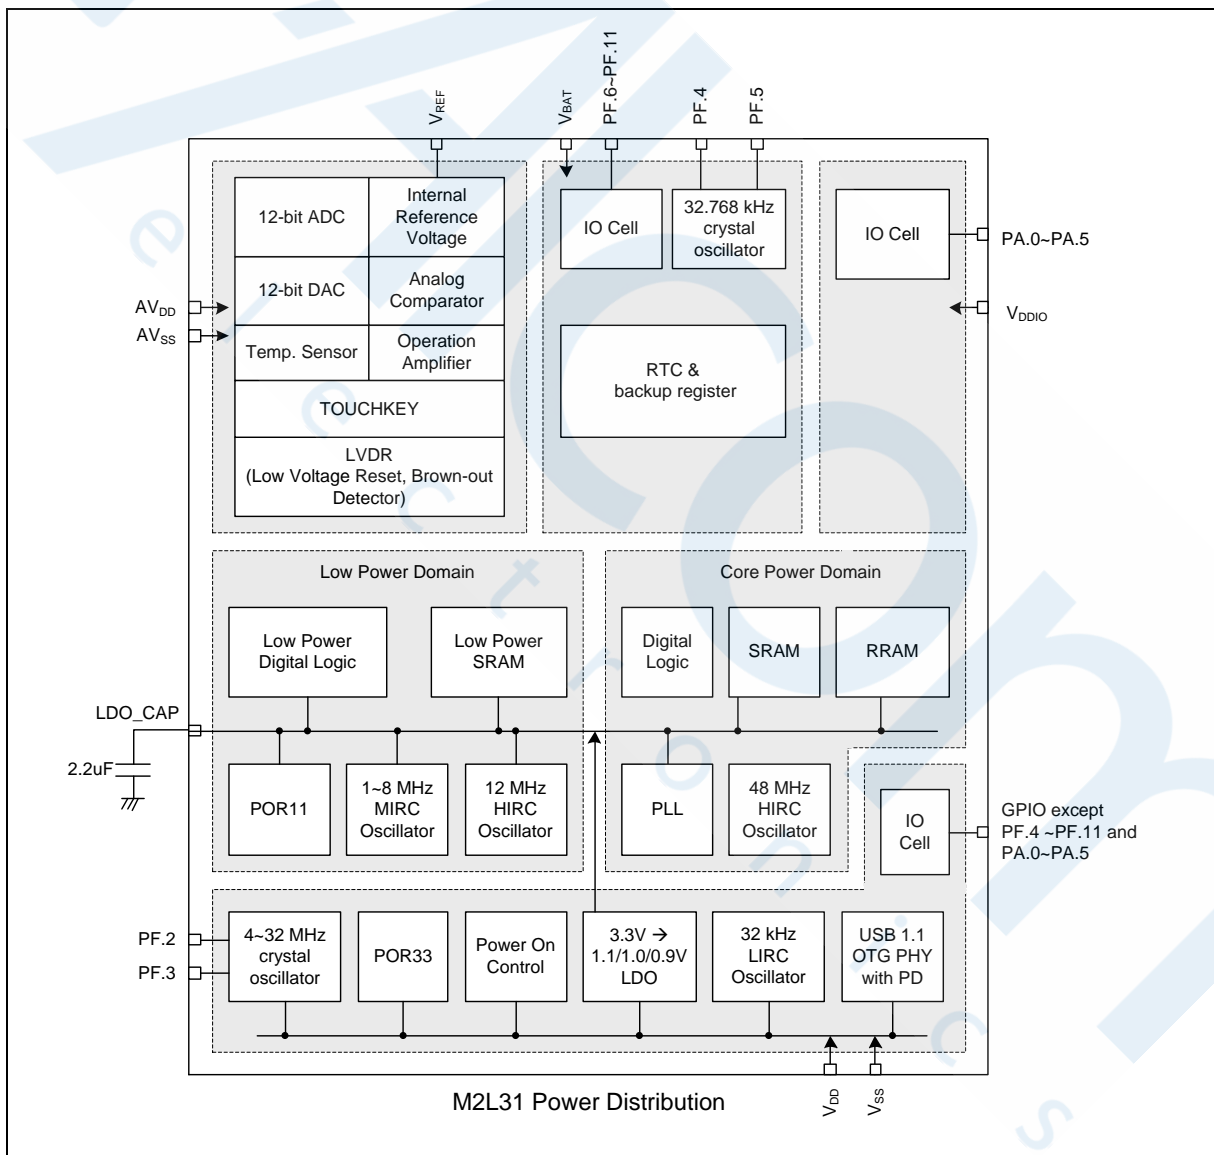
$V_{REF}$

$V_{BAT}$

PF.6~PF.11

PF.4

PF.5

12-bit ADC

Internal Reference Voltage

12-bit DAC

Analog Comparator

Temp. Sensor

Operation Amplifier

TOUCHKEY

LVDR (Low Voltage Reset, Brown-out Detector)

$AV_{DD}$

$AV_{SS}$

IO Cell

32.768 kHz crystal oscillator

RTC & backup register

IO Cell

PA.0~PA.5

$V_{DDIO}$

Low Power Domain

Low Power Digital Logic

Low Power SRAM

Core Power Domain

Digital Logic

SRAM

RRAM

LDO_CAP

2.2uF

POR11

1~8 MHz MIRC Oscillator

12 MHz HIRC Oscillator

PLL

48 MHz HIRC Oscillator

IO Cell

GPIO except PF.4 ~PF.11 and PA.0~PA.5

PF.2

PF.3

4~32 MHz crystal oscillator

POR33

Power On Control

3.3V → 1.1/1.0/0.9V LDO

32 kHz LIRC Oscillator

USB 1.1 OTG PHY with PD

M2L31 Power Distribution

$V_{DD}$

$V_{SS}$